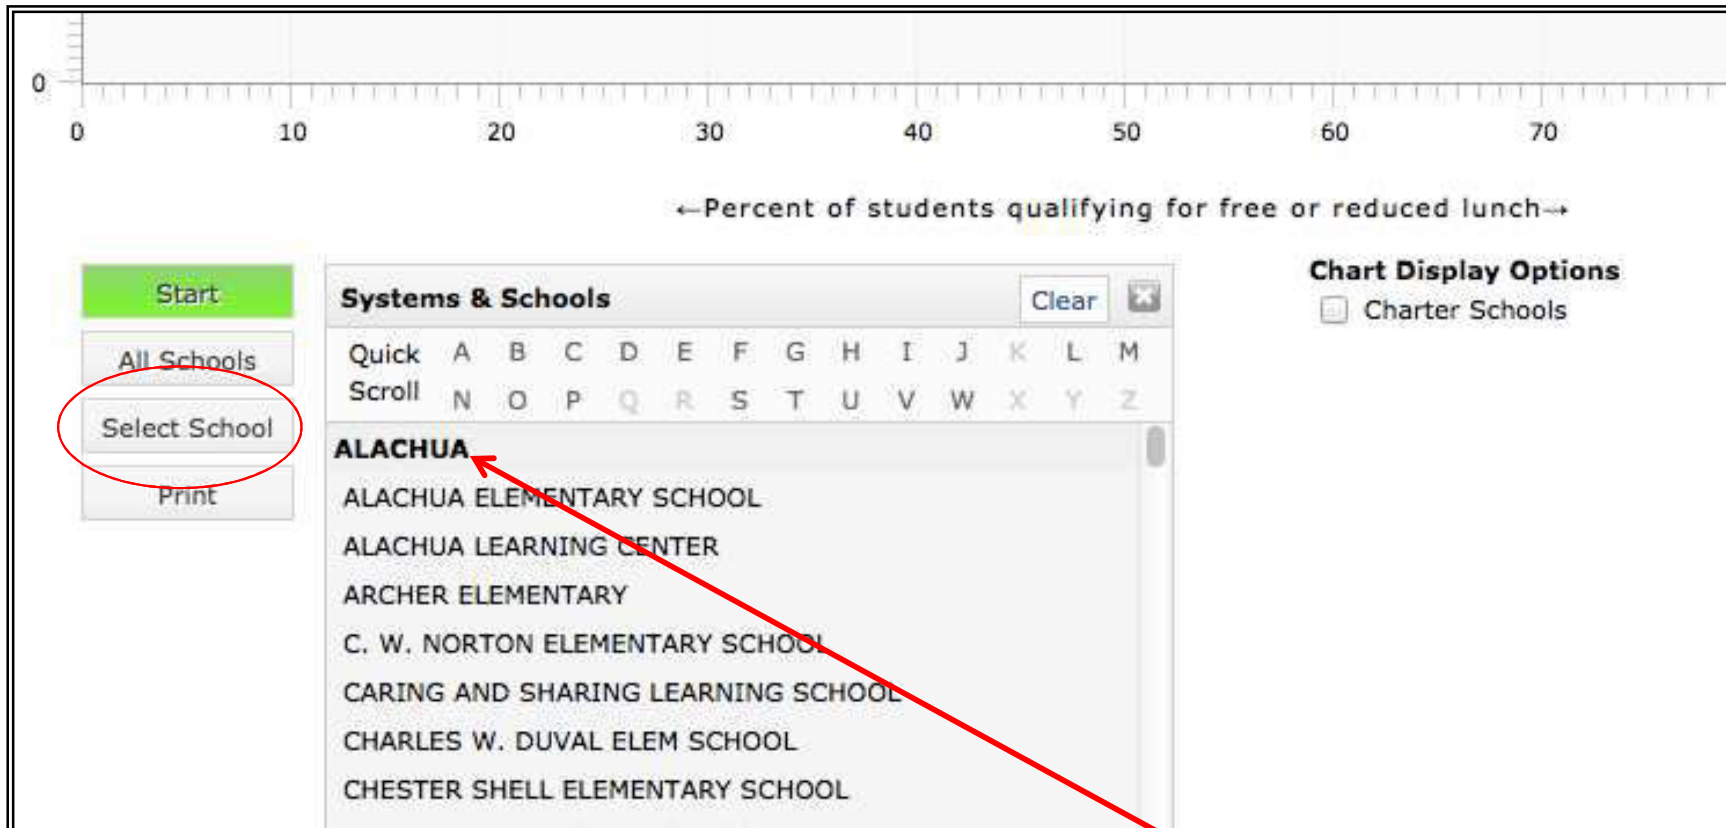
0

0 10 20 30 40 50 60 70

←Percent of students qualifying for free or reduced lunch→

Start

All Schools

Select School

Print

Systems & Schools

Clear

Quick Scroll A B C D E F G H I J K L M N O P Q R S T U V W X Y Z

ALACHUA

ALACHUA ELEMENTARY SCHOOL

ALACHUA LEARNING CENTER

ARCHER ELEMENTARY

C. W. NORTON ELEMENTARY SCHOOL

CARING AND SHARING LEARNING SCHOOL

CHARLES W. DUVAL ELEM SCHOOL

CHESTER SHELL ELEMENTARY SCHOOL

Chart Display Options

Charter Schools